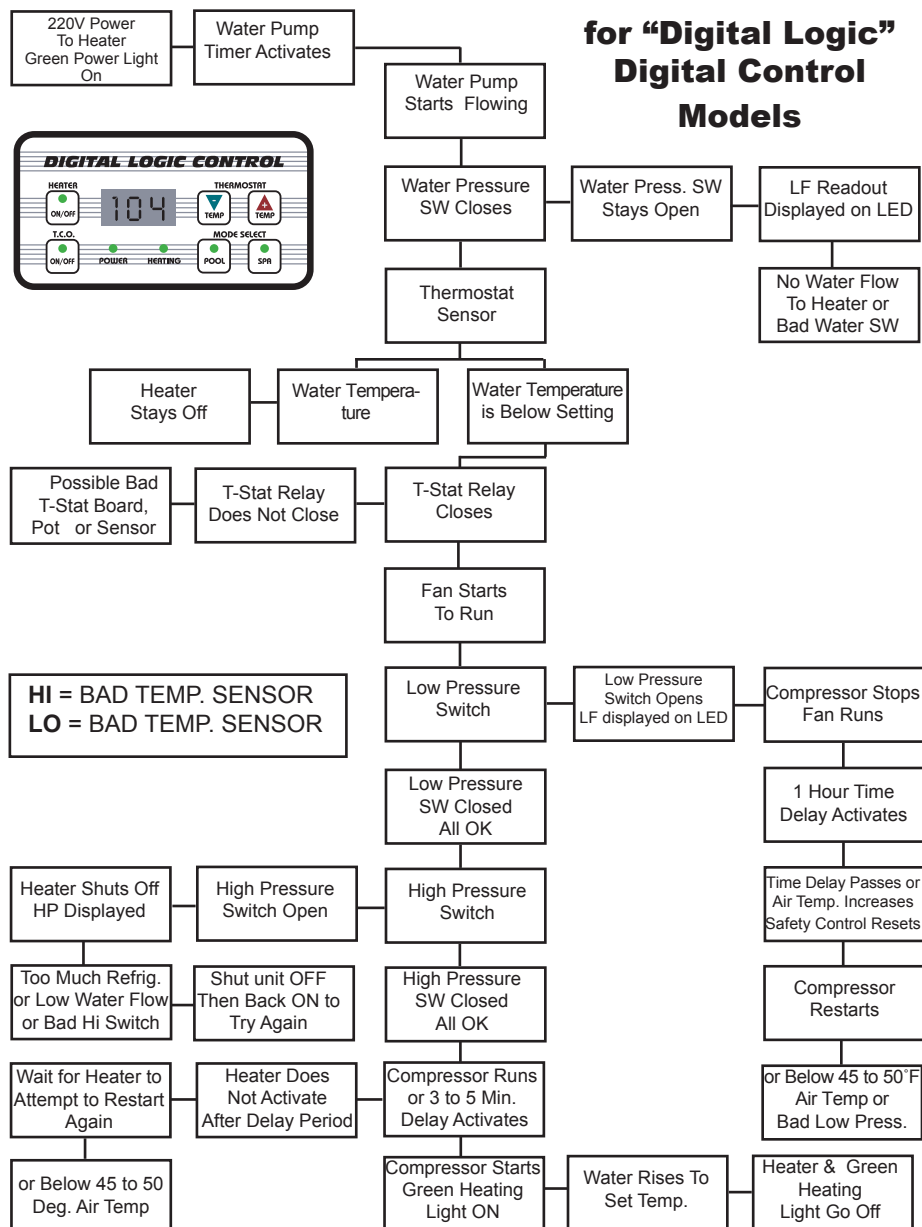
for "Digital Logic" Digital Control Models

220V Power To Heater Green Power Light On

Water Pump Timer Activates

Water Pump Starts Flowing

DIGITAL LOGIC CONTROL

HEATER

ON/OFF

104

THERMOSTAT

TEMP

TEMP

T.C.O.

ON/OFF

POWER

HEATING

MODE SELECT

POOL

SPA

Water Pressure SW Closes

Water Press. SW Stays Open

LF Readout Displayed on LED

No Water Flow To Heater or Bad Water SW

Thermostat Sensor

Heater Stays Off

Water Temperature

Water Temperature is Below Setting

Possible Bad T-Stat Board, Pot or Sensor

T-Stat Relay Does Not Close

T-Stat Relay Closes

Fan Starts To Run

**HI** = BAD TEMP. SENSOR
**LO** = BAD TEMP. SENSOR

Low Pressure Switch

Low Pressure Switch Opens LF displayed on LED

Compressor Stops Fan Runs

1 Hour Time Delay Activates

Low Pressure SW Closed All OK

Heater Shuts Off HP Displayed

High Pressure Switch Open

High Pressure Switch

Time Delay Passes or Air Temp. Increases Safety Control Resets

Too Much Refrig. or Low Water Flow or Bad Hi Switch

Shut unit OFF Then Back ON to Try Again

High Pressure SW Closed All OK

Compressor Restarts

Wait for Heater to Attempt to Restart Again

Heater Does Not Activate After Delay Period

Compressor Runs or 3 to 5 Min. Delay Activates

or Below 45 to 50˚F Air Temp or Bad Low Press.

or Below 45 to 50 Deg. Air Temp

Compressor Starts Green Heating Light ON

Water Rises To Set Temp.

Heater & Green Heating Light Go Off